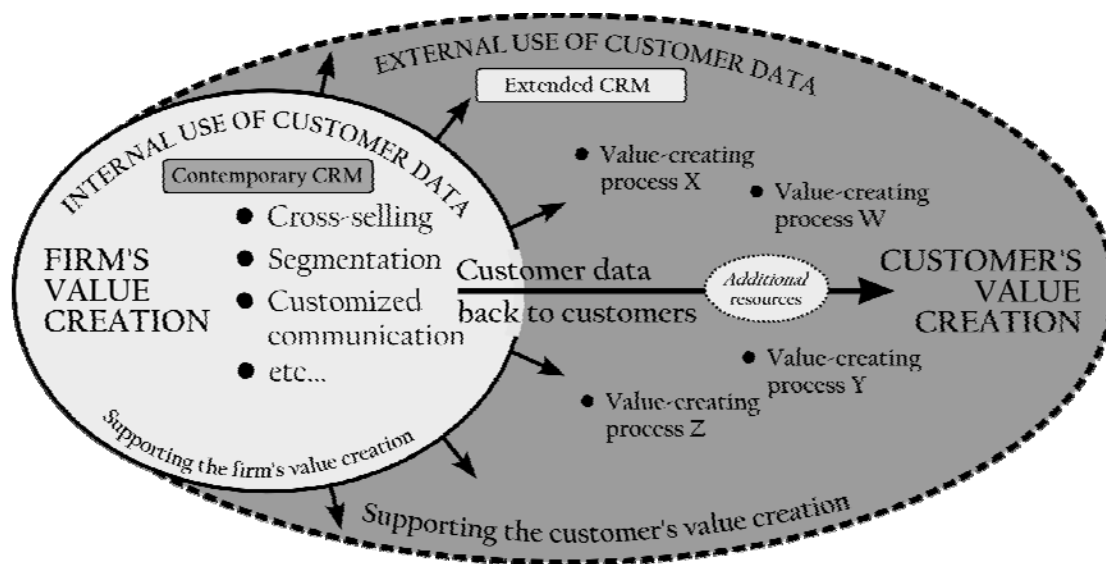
EXTERNAL USE OF CUSTOMER DATA

Extended CRM

INTERNAL USE OF CUSTOMER DATA

Contemporary CRM

Value-creating process X

Value-creating process W

Cross-selling

Segmentation

Customized communication

etc...

FIRM'S VALUE CREATION

Customer data back to customers

Additional resources

CUSTOMER'S VALUE CREATION

Value-creating process Y

Value-creating process Z

Supporting the firm's value creation

Supporting the customer's value creation